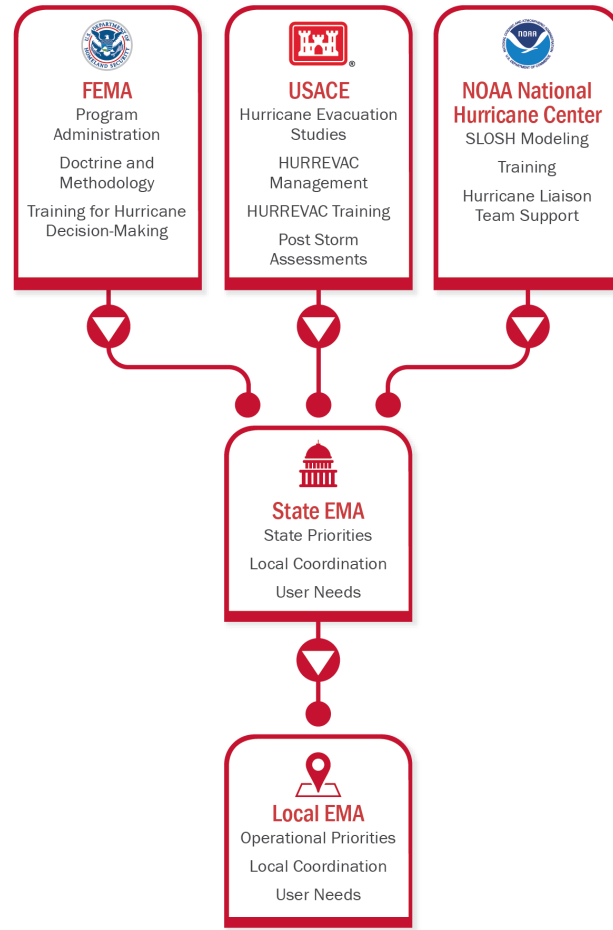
U.S. DEPARTMENT OF HOMELAND SECURITY

FEMA
Program Administration
Doctrine and Methodology
Training for Hurricane Decision-Making

®

USACE
Hurricane Evacuation Studies
HURREVAC Management
HURREVAC Training
Post Storm Assessments

NOAA

NOAA National Hurricane Center
SLOSH Modeling
Training
Hurricane Liaison Team Support

State EMA
State Priorities
Local Coordination
User Needs

Local EMA
Operational Priorities
Local Coordination
User Needs